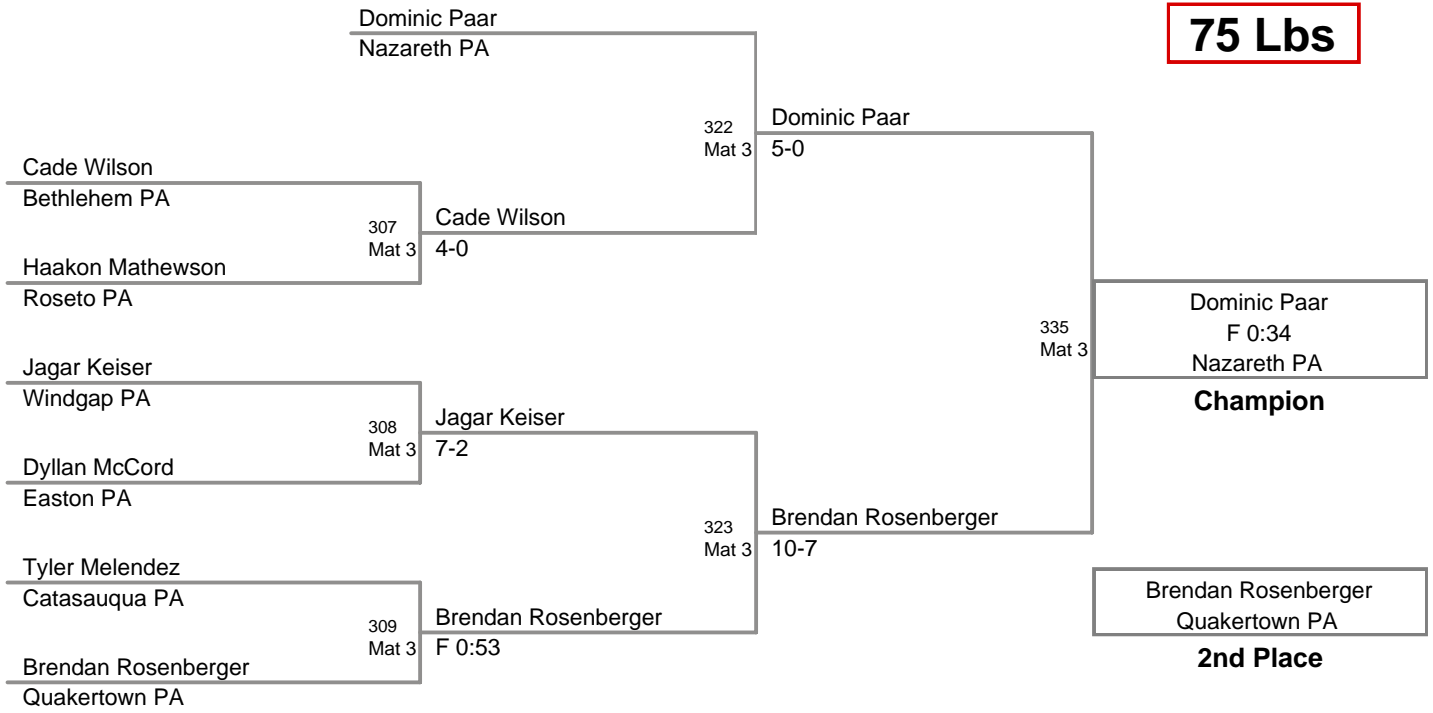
75 Lbs

Dominic Paar
Nazareth PA

Cade Wilson
Bethlehem PA

307
Mat 3

Haakon Mathewson
Roseto PA

Cade Wilson
4-0

322
Mat 3

Dominic Paar
5-0

Jagar Keiser
Windgap PA

308
Mat 3

Dyllan McCord
Easton PA

Jagar Keiser
7-2

Tyler Melendez
Catasauqua PA

309
Mat 3

Brendan Rosenberger
Quakertown PA

Brendan Rosenberger
F 0:53

323
Mat 3

Brendan Rosenberger
10-7

335
Mat 3

Dominic Paar
F 0:34
Nazareth PA

Champion

Brendan Rosenberger
Quakertown PA

2nd Place